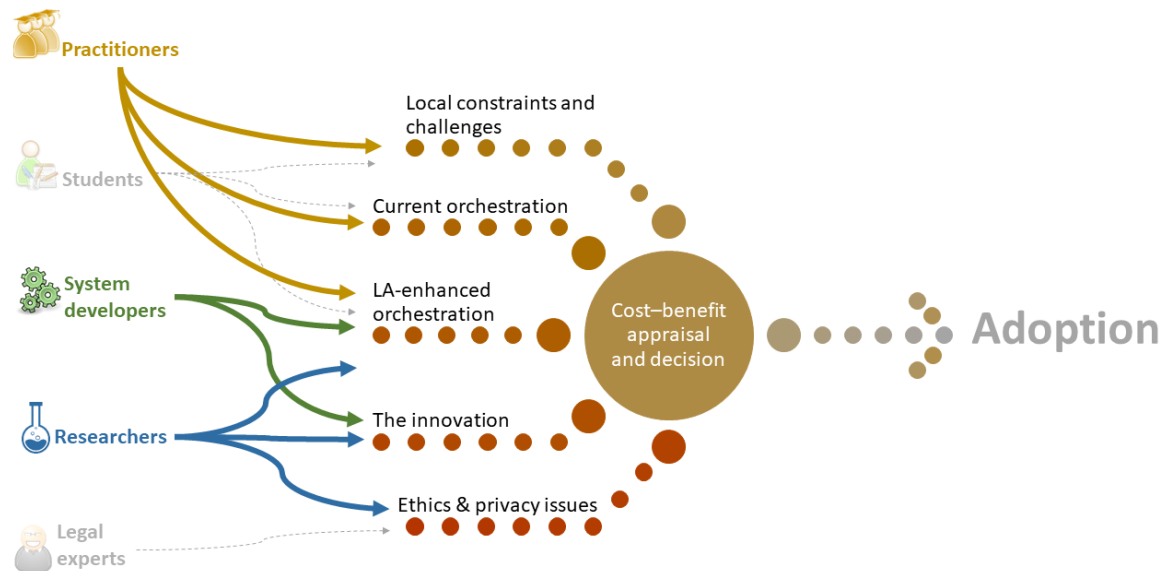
Practitioners

Students

System developers

Researchers

Legal experts

Local constraints and challenges

Current orchestration

LA-enhanced orchestration

The innovation

Ethics & privacy issues

Cost–benefit appraisal and decision

Adoption